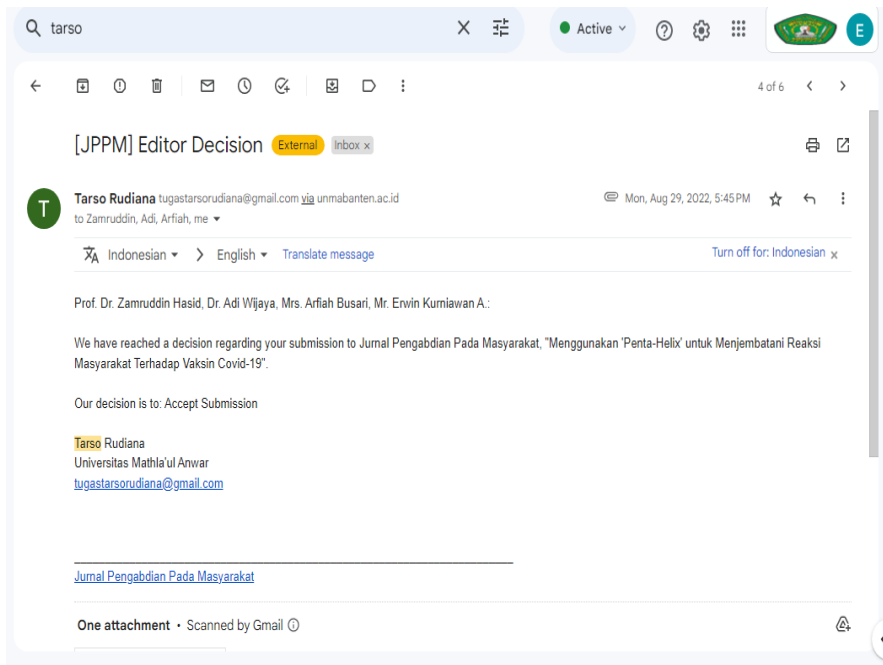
tarso

Active

E

4 of 6

[JPPM] Editor Decision External Inbox ×

T

Tarso Rudiana tugastarsorudiana@gmail.com via unmabanten.ac.id
to Zamruddin, Adi, Arfiah, me

Mon, Aug 29, 2022, 5:45 PM

Indonesian > English Translate message

Turn off for: Indonesian ×

Prof. Dr. Zamruddin Hasid, Dr. Adi Wijaya, Mrs. Arfiah Busari, Mr. Erwin Kurniawan A.:

We have reached a decision regarding your submission to Jurnal Pengabdian Pada Masyarakat, "Menggunakan 'Penta-Helix' untuk Menjembatani Reaksi Masyarakat Terhadap Vaksin Covid-19".

Our decision is to: Accept Submission

Tarso Rudiana
Universitas Mathla'ul Anwar
tugastarsorudiana@gmail.com

________________________________________________________________________

Jurnal Pengabdian Pada Masyarakat

One attachment • Scanned by Gmail